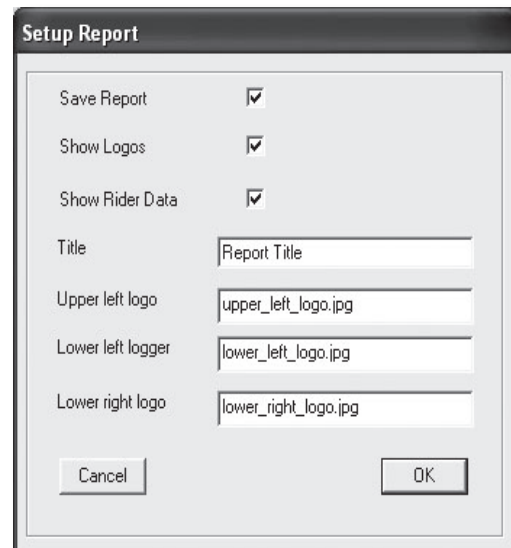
Setup Report

Save Report

Show Logos

Show Rider Data

Title
Report Title

Upper left logo
upper_left_logo.jpg

Lower left logger
lower_left_logo.jpg

Lower right logo
lower_right_logo.jpg

Cancel

OK